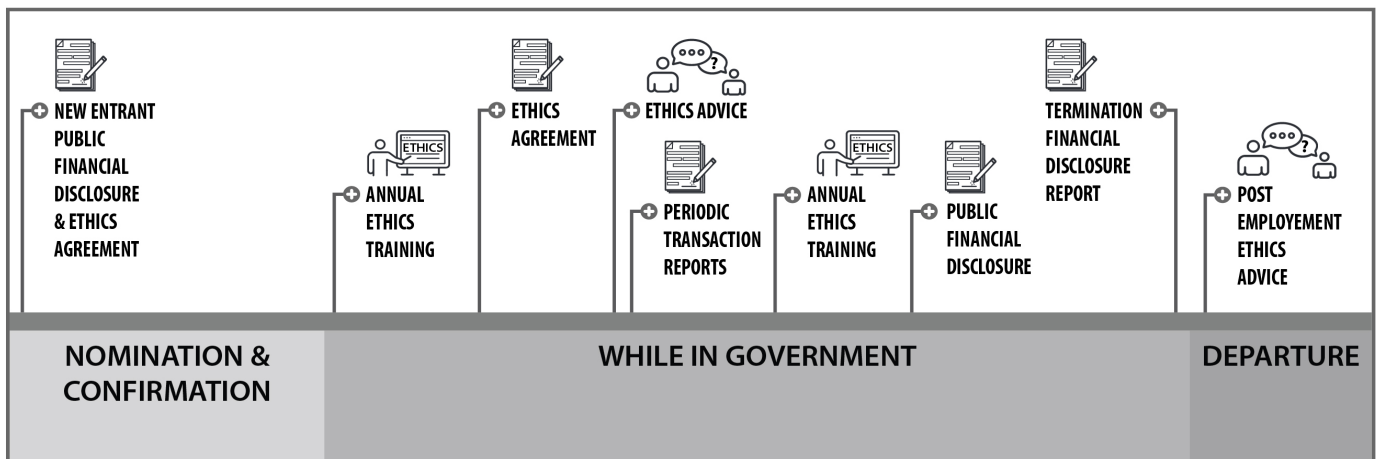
NEW ENTRANT PUBLIC FINANCIAL DISCLOSURE & ETHICS AGREEMENT

ETHICS

ANNUAL ETHICS TRAINING

ETHICS AGREEMENT

ETHICS ADVICE

PERIODIC TRANSACTION REPORTS

ETHICS

ANNUAL ETHICS TRAINING

PUBLIC FINANCIAL DISCLOSURE

TERMINATION FINANCIAL DISCLOSURE REPORT

POST EMPLOYEMENT ETHICS ADVICE

NOMINATION & CONFIRMATION

WHILE IN GOVERNMENT

DEPARTURE